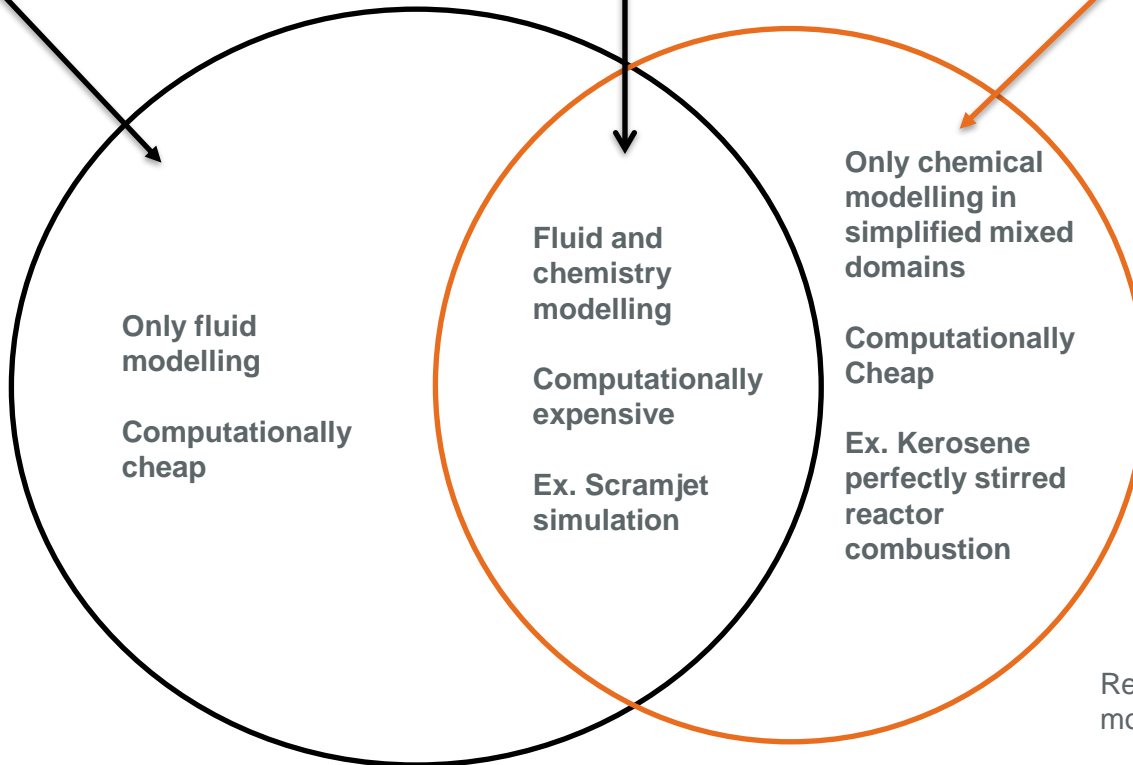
Only fluid modelling

Computationally cheap

Fluid and chemistry modelling

Computationally expensive

Ex. Scramjet simulation

Only chemical modelling in simplified mixed domains

Computationally Cheap

Ex. Kerosene perfectly stirred reactor combustion

Re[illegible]
mo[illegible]